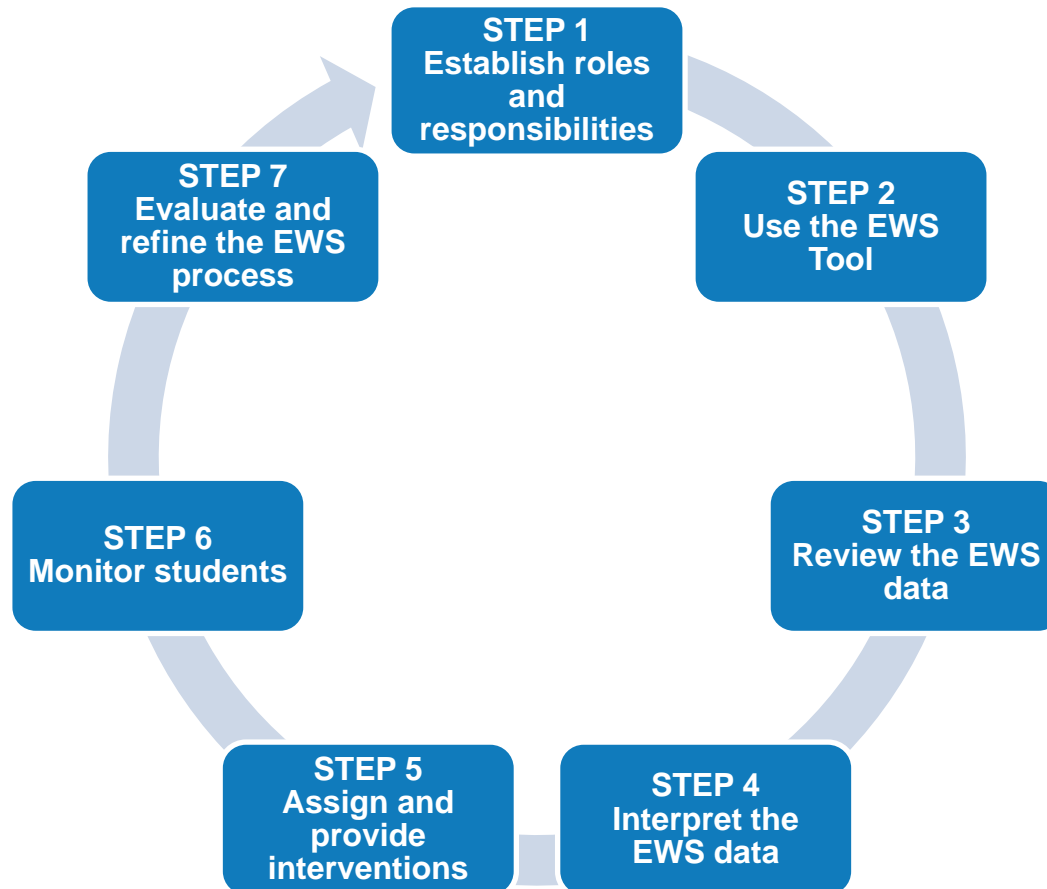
STEP 1
Establish roles and responsibilities

STEP 2
Use the EWS Tool

STEP 3
Review the EWS data

STEP 4
Interpret the EWS data

STEP 5
Assign and provide interventions

STEP 6
Monitor students

STEP 7
Evaluate and refine the EWS process